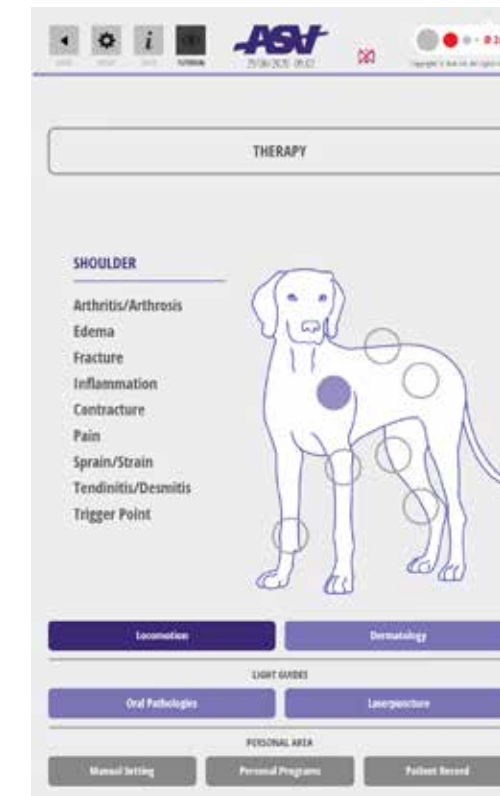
ASA

29/06/2020 09:07

THERAPY

SHOULDER

Arthritis/Arthrosis
Edema
Fracture
Inflammation
Contracture
Pain
Sprain/Strain
Tendinitis/Desmitis
Trigger Point

Locomotion

Dermatology

LIGHT GUIDES

Oral Pathologies

Laserpuncture

PERSONAL AREA

Manual Setting

Personal Programs

Patient Record